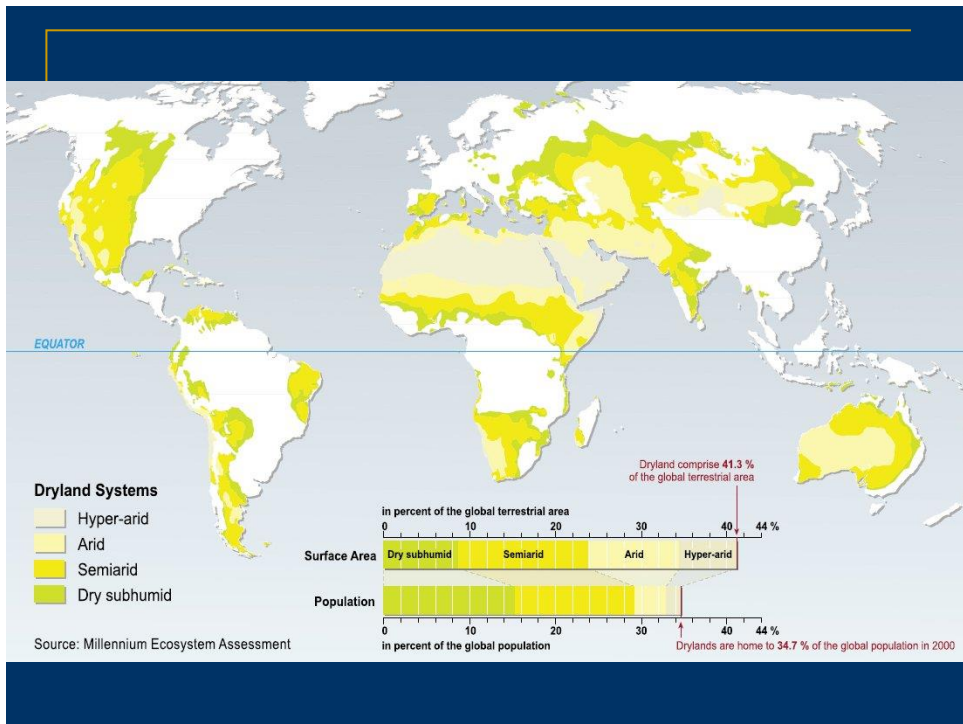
EQUATOR

Dryland Systems

Hyper-arid

Arid

Semiarid

Dry subhumid

Source: Millennium Ecosystem Assessment

Dryland comprise **41.3 %** of the global terrestrial area

in percent of the global terrestrial area

0 10 20 30 40 44 %

Surface Area

Dry subhumid

Semiarid

Arid

Hyper-arid

Population

0 10 20 30 40 44 %

in percent of the global population

Drylands are home to **34.7 %** of the global population in 2000